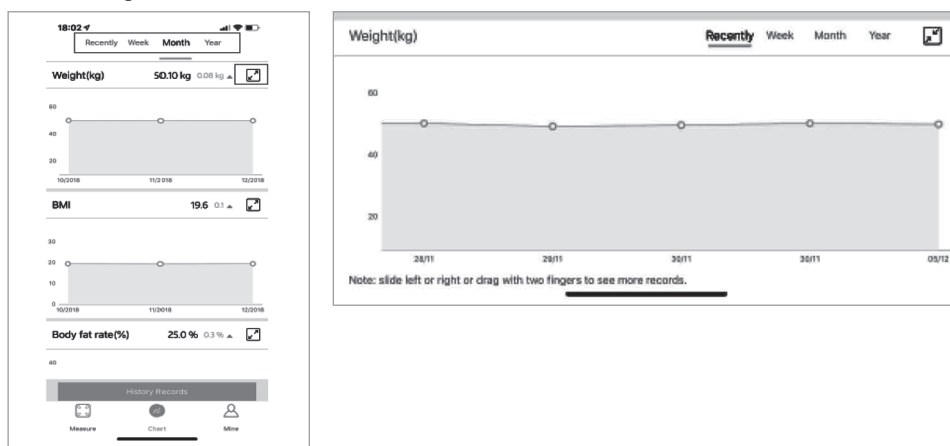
18:02

Recently Week Month Year

Weight(kg) 50.10 kg 0.08 kg ▲

60

40

20

10/2018 11/2018 12/2018

BMI 19.6 0.1 ▲

30

20

10

0

10/2018 11/2018 12/2018

Body fat rate(%) 25.0 % 0.3 % ▲

40

History Records

Measure Chart Mine

Weight(kg) Recently Week Month Year

60

40

20

28/11 29/11 30/11 30/11 05/12

Note: slide left or right or drag with two fingers to see more records.